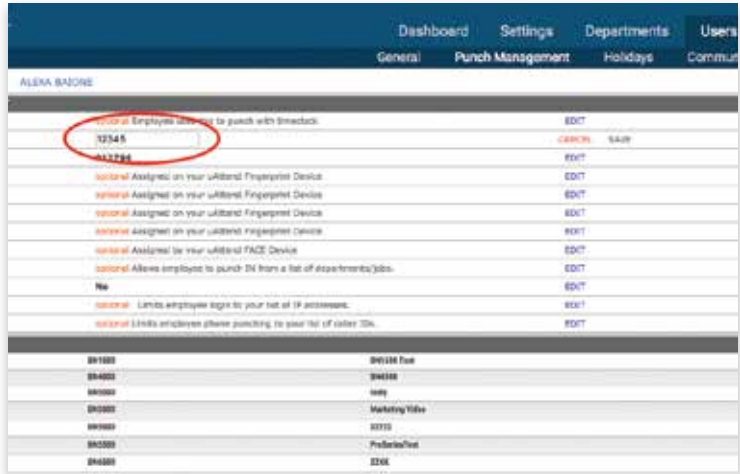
Dashboard Settings Departments Users
General Punch Management Holidays Commu

ALENA BATONE

optional Employee uses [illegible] to punch with timeclock. EDIT
12345 CANCEL SAVE
012794 EDIT
optional Assigned on your uAttend Fingerprint Device EDIT
optional Assigned on your uAttend Fingerprint Device EDIT
optional Assigned on your uAttend Fingerprint Device EDIT
optional Assigned on your uAttend Fingerprint Device EDIT
optional Assigned to your uAttend FACE Device EDIT
optional Allows employee to punch IN from a list of departments/jobs. EDIT
No EDIT
optional Limits employee login to your list of IP addresses. EDIT
optional Limits employee phone punching to your list of caller IDs. EDIT

| | |
|---|---|
| BN1000 | BN5338 Test |
| BN4000 | BN6338 |
| BN5000 | Indy |
| BN3000 | Marketing/Video |
| BN9000 | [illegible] |
| BN5000 | ProSeries/Test |
| BN6000 | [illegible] |